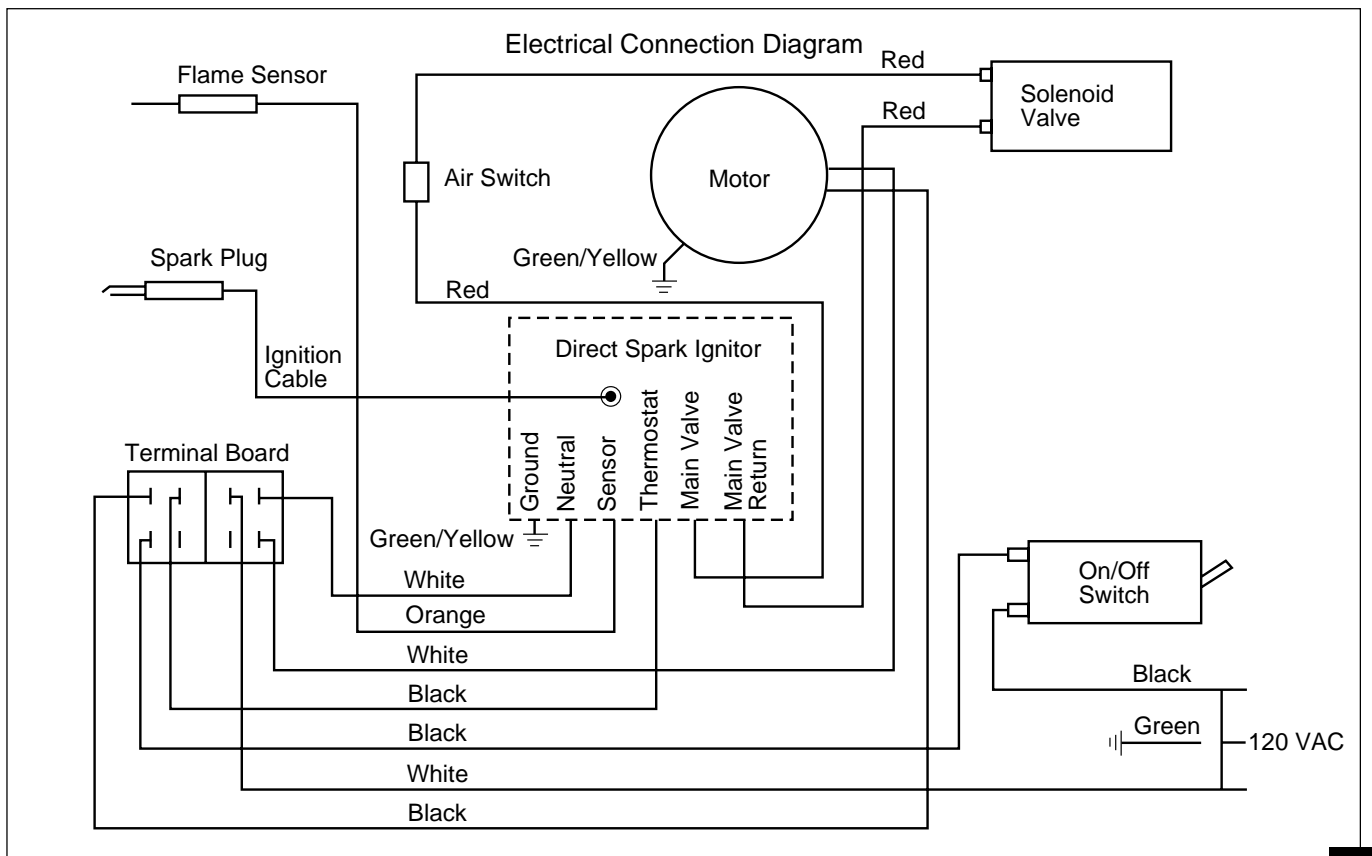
Electrical Connection Diagram

Flame Sensor

Red

Solenoid Valve

Red

Air Switch

Motor

Spark Plug

Green/Yellow

Red

Direct Spark Ignitor

Ignition Cable

Terminal Board

Ground

Neutral

Sensor

Thermostat

Main Valve

Main Valve Return

Green/Yellow

White

On/Off Switch

Orange

White

Black

Black

Black

Green

120 VAC

White

Black